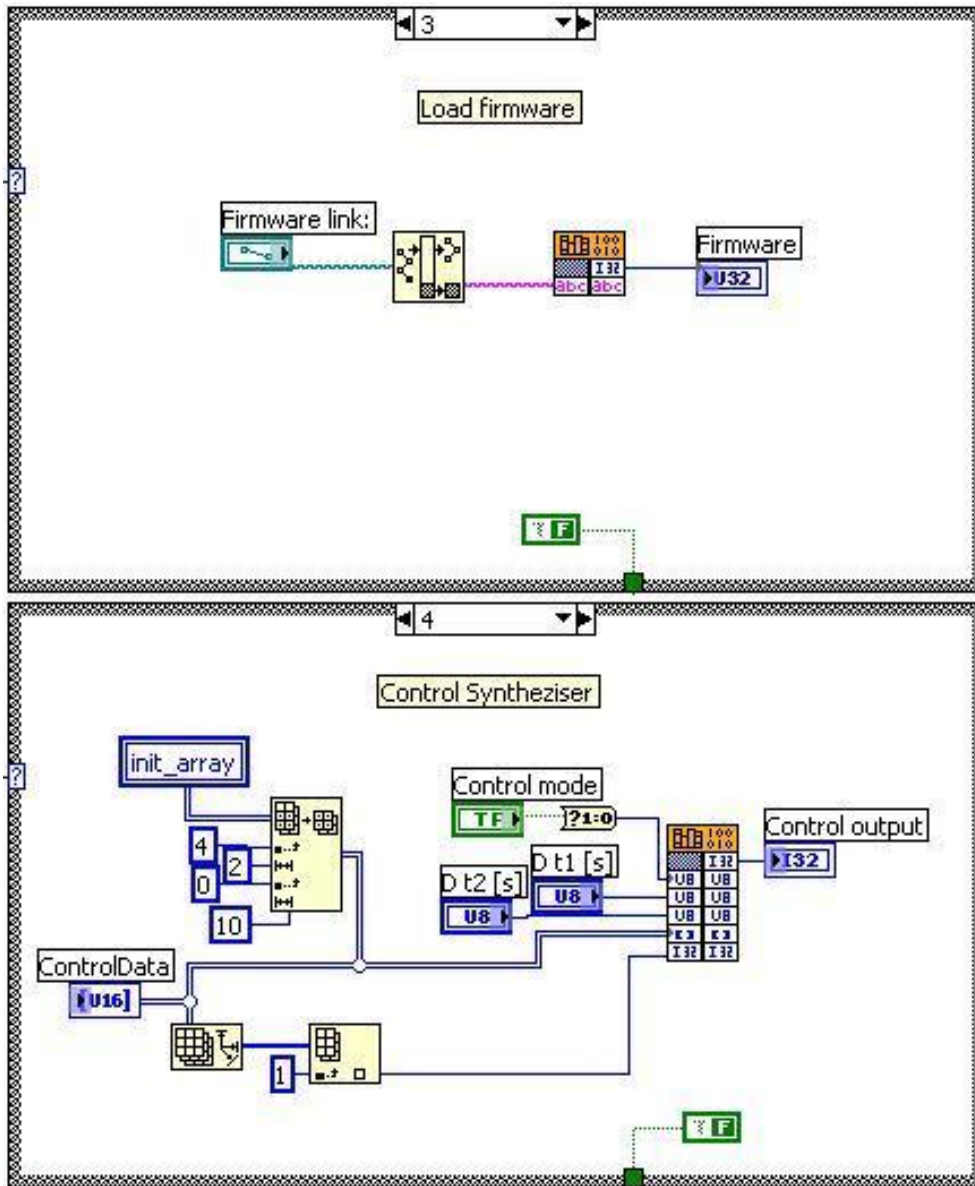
3

Load firmware

Firmware link:

I32
abc abc

Firmware
U32

F

4

Control Syntheziser

init_array

4
2
0
10

Control mode
TF
?1:0

D t1 [s]
U8

D t2 [s]
U8

I32
U8 U8
U8 U8
U8 U8
I32 I32

Control output
I32

ControlData
U16

1

F